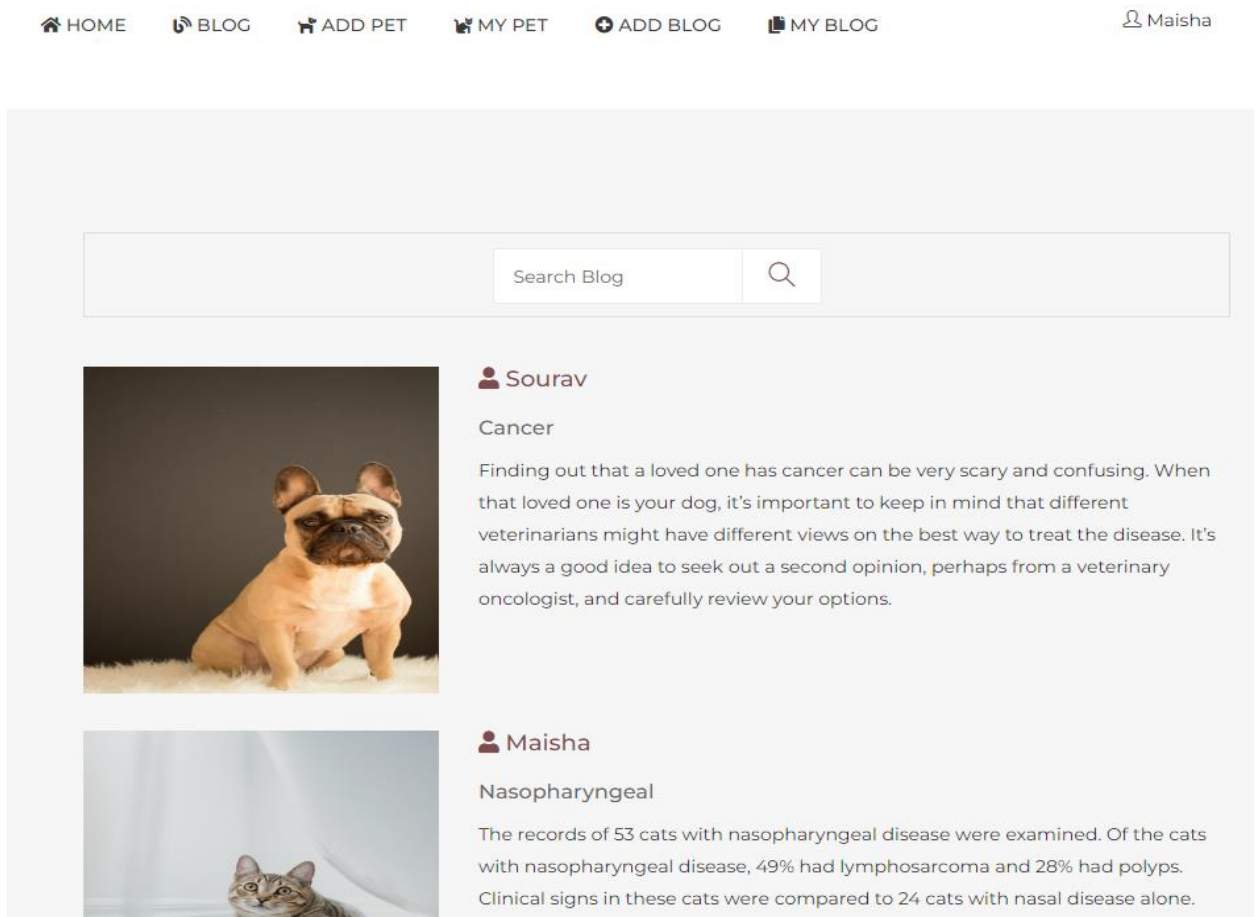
HOME BLOG ADD PET MY PET ADD BLOG MY BLOG Maisha

Search Blog

Sourav

Cancer

Finding out that a loved one has cancer can be very scary and confusing. When that loved one is your dog, it's important to keep in mind that different veterinarians might have different views on the best way to treat the disease. It's always a good idea to seek out a second opinion, perhaps from a veterinary oncologist, and carefully review your options.

Maisha

Nasopharyngeal

The records of 53 cats with nasopharyngeal disease were examined. Of the cats with nasopharyngeal disease, 49% had lymphosarcoma and 28% had polyps. Clinical signs in these cats were compared to 24 cats with nasal disease alone.